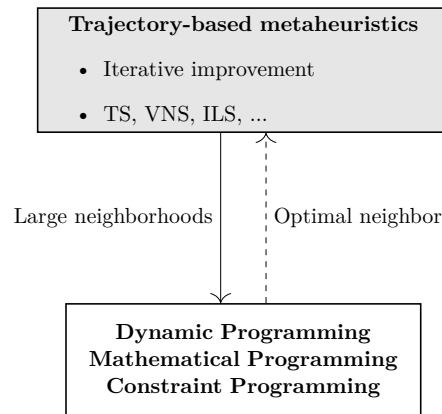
**Trajectory-based metaheuristics**

- Iterative improvement
- TS, VNS, ILS, ...

Large neighborhoods

Optimal neighbor

**Dynamic Programming**
**Mathematical Programming**
**Constraint Programming**